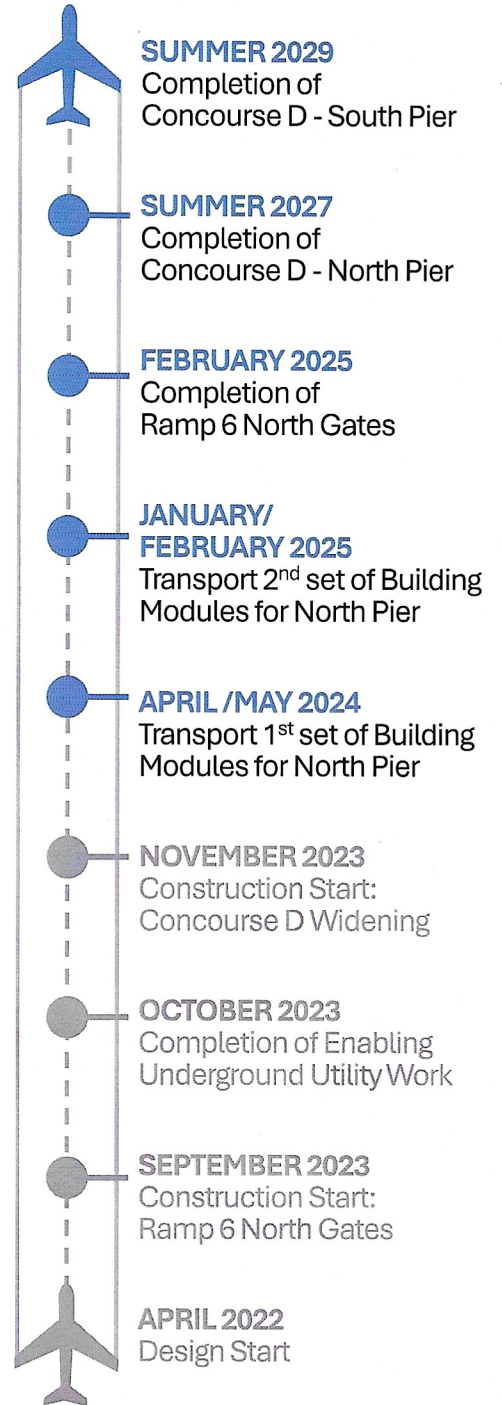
SUMMER 2029
Completion of Concourse D - South Pier

SUMMER 2027
Completion of Concourse D - North Pier

FEBRUARY 2025
Completion of Ramp 6 North Gates

JANUARY/ FEBRUARY 2025
Transport 2$^{nd}$ set of Building Modules for North Pier

APRIL /MAY 2024
Transport 1$^{st}$ set of Building Modules for North Pier

NOVEMBER 2023
Construction Start: Concourse D Widening

OCTOBER 2023
Completion of Enabling Underground Utility Work

SEPTEMBER 2023
Construction Start: Ramp 6 North Gates

APRIL 2022
Design Start